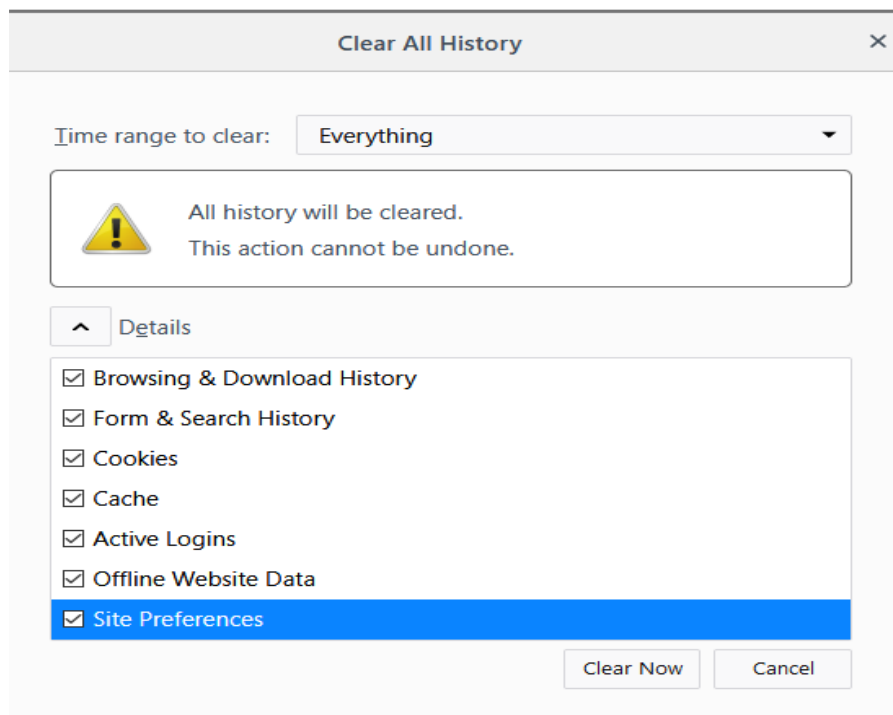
Clear All History

×

Time range to clear: Everything

All history will be cleared.
This action cannot be undone.

Details

☑ Browsing & Download History
☑ Form & Search History
☑ Cookies
☑ Cache
☑ Active Logins
☑ Offline Website Data
☑ Site Preferences

Clear Now

Cancel